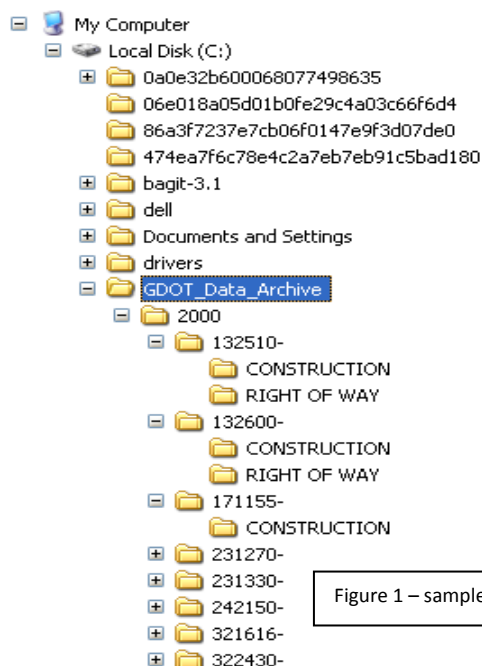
My Computer
Local Disk (C:)
0a0e32b600068077498635
06e018a05d01b0fe29c4a03c66f6d4
86a3f7237e7cb06f0147e9f3d07de0
474ea7f6c78e4c2a7eb7eb91c5bad180
bagit-3.1
dell
Documents and Settings
drivers
GDOT_Data_Archive
2000
132510-
CONSTRUCTION
RIGHT OF WAY
132600-
CONSTRUCTION
RIGHT OF WAY
171155-
CONSTRUCTION
231270-
231330-
242150-
321616-
322430-

Figure 1 – sample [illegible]